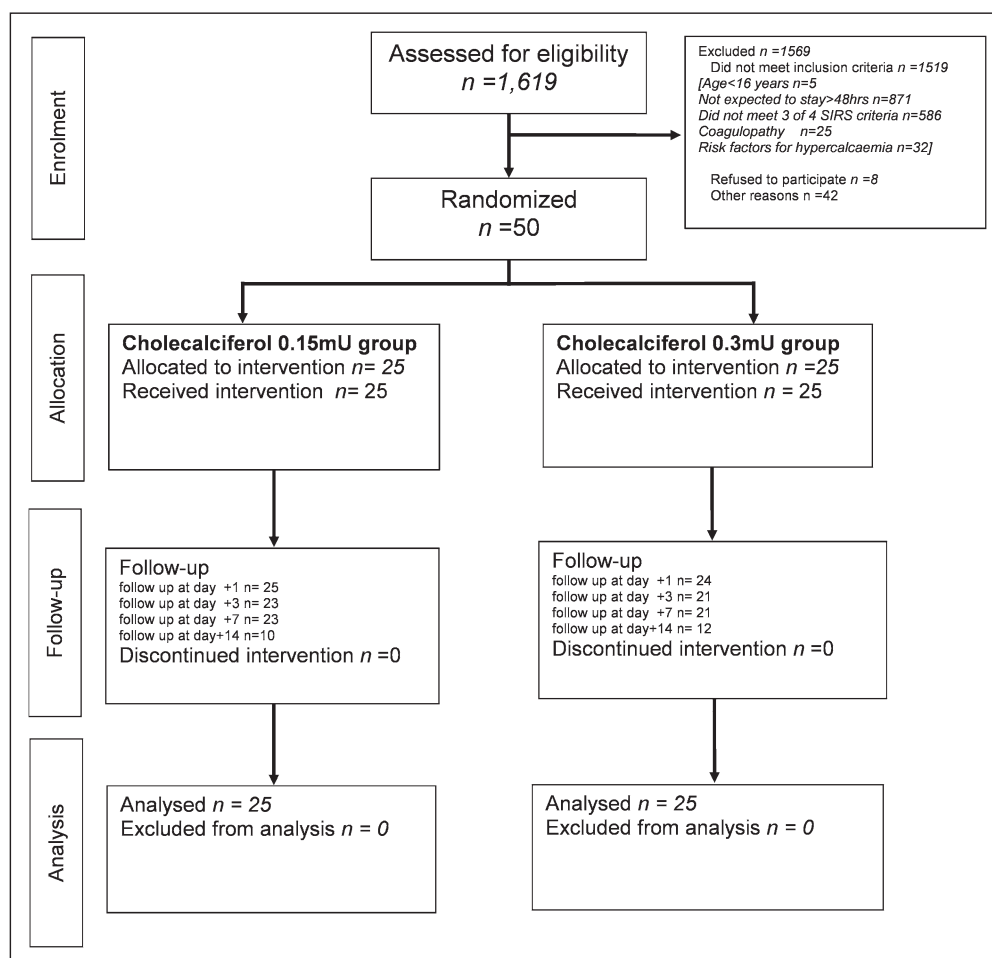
Enrolment

Assessed for eligibility
*n* =1,619

Excluded *n* =1569
Did not meet inclusion criteria *n* =1519
[Age<16 years n=5
Not expected to stay>48hrs n=871
Did not meet 3 of 4 SIRS criteria n=586
Coagulopathy n=25
Risk factors for hypercalcaemia n=32]

Refused to participate *n* =8
Other reasons n =42

Randomized
*n* =50

Allocation

**Cholecalciferol 0.15mU group**
Allocated to intervention *n= 25*
Received intervention *n*= 25

**Cholecalciferol 0.3mU group**
Allocated to intervention *n =25*
Received intervention *n* = 25

Follow-up

Follow-up
follow up at day +1 n= 25
follow up at day +3 n= 23
follow up at day +7 n= 23
follow up at day+14 n=10
Discontinued intervention *n* =0

Follow-up
follow up at day +1 n= 24
follow up at day +3 n= 21
follow up at day +7 n= 21
follow up at day+14 n= 12
Discontinued intervention *n* =0

Analysis

Analysed *n = 25*
Excluded from analysis *n = 0*

Analysed *n = 25*
Excluded from analysis *n = 0*